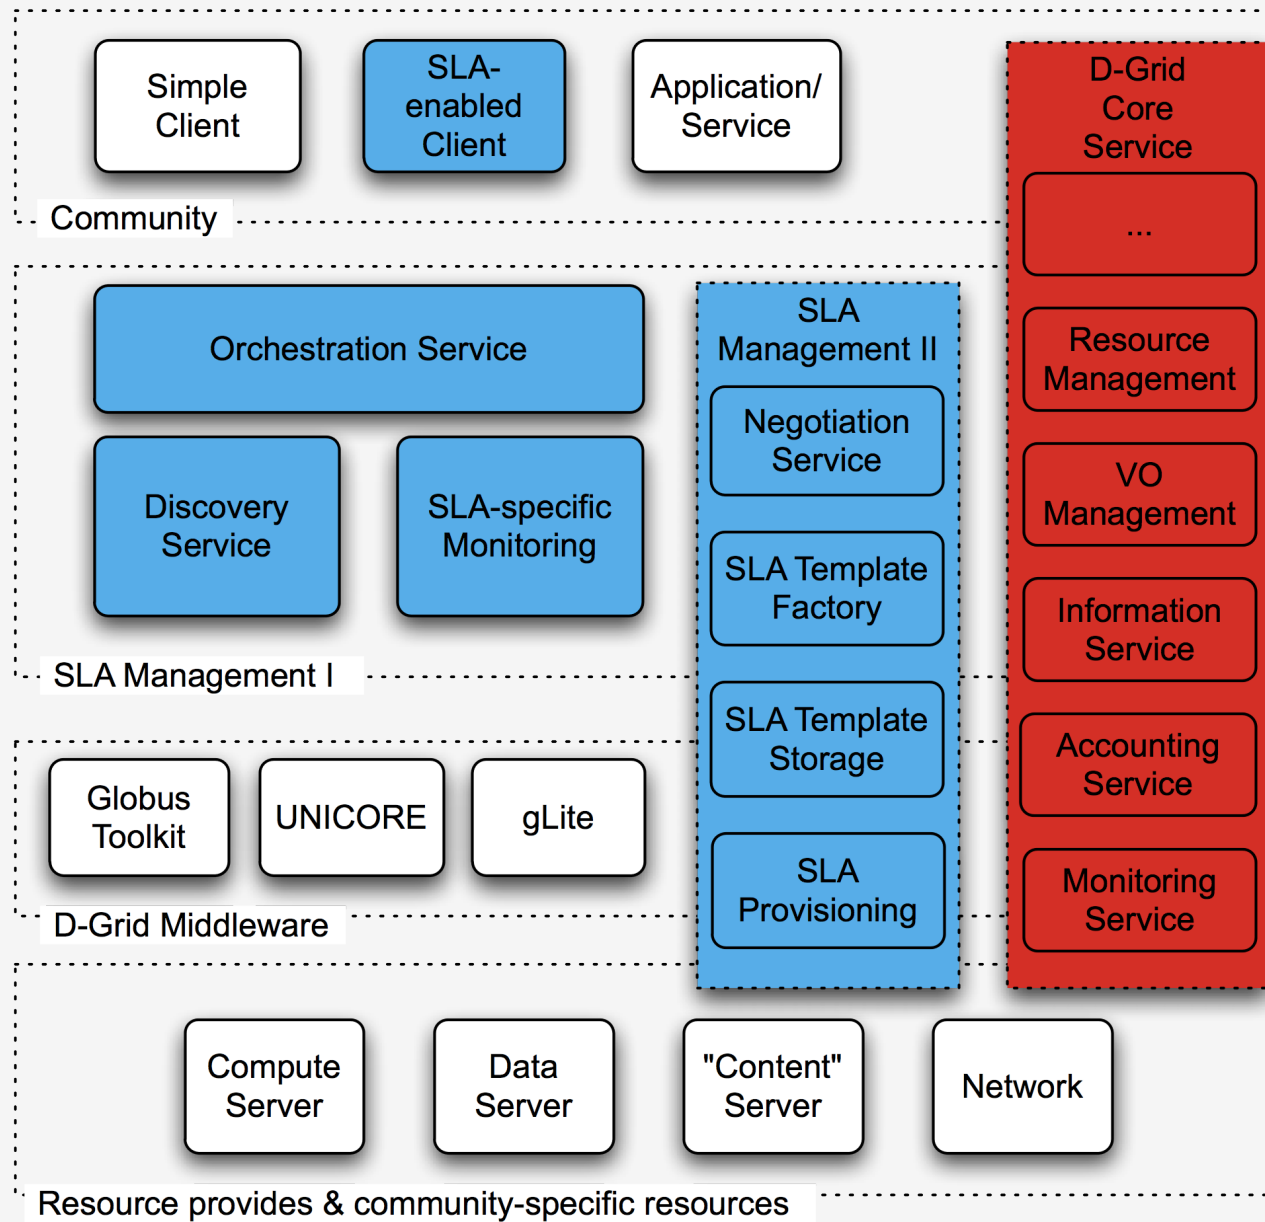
Simple Client

SLA-enabled Client

Application/ Service

Community

D-Grid Core Service

...

Resource Management

VO Management

Information Service

Accounting Service

Monitoring Service

Orchestration Service

Discovery Service

SLA-specific Monitoring

SLA Management I

SLA Management II

Negotiation Service

SLA Template Factory

SLA Template Storage

SLA Provisioning

Globus Toolkit

UNICORE

gLite

D-Grid Middleware

Compute Server

Data Server

"Content" Server

Network

Resource provides & community-specific resources